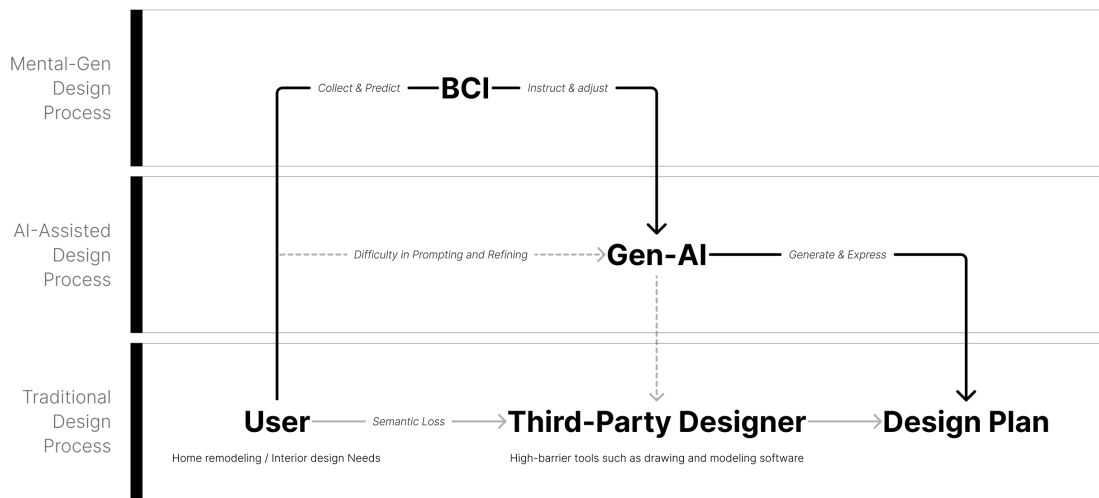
Mental-Gen Design Process

Collect & Predict BCI Instruct & adjust

AI-Assisted Design Process

Difficulty in Prompting and Refining Gen-AI Generate & Express

Traditional Design Process

User Semantic Loss Third-Party Designer Design Plan

Home remodeling / Interior design Needs

High-barrier tools such as drawing and modeling software